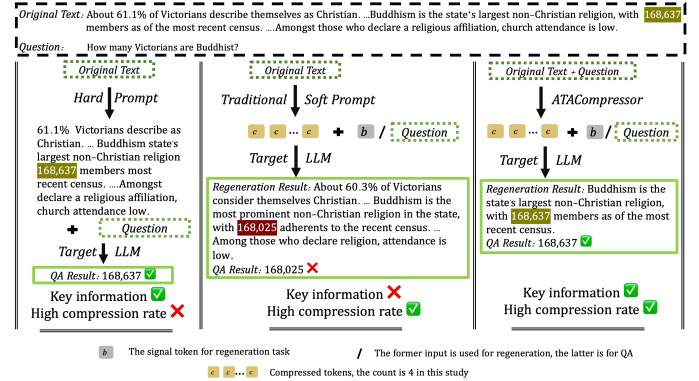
Original Text: About 61.1% of Victorians describe themselves as Christian. ...Buddhism is the state's largest non–Christian religion, with 168,637 members as of the most recent census. ....Amongst those who declare a religious affiliation, church attendance is low.

Question: How many Victorians are Buddhist?

Original Text

Hard Prompt

61.1% Victorians describe as Christian. ... Buddhism state's largest non–Christian religion 168,637 members most recent census. ....Amongst declare a religious affiliation, church attendance low.

Question

Target LLM

QA Result: 168,637 ✅

Key information ✅
High compression rate ❌

Original Text

Traditional Soft Prompt

c c ... c + b / Question

Target LLM

Regeneration Result: About 60.3% of Victorians consider themselves Christian. ... Buddhism is the most prominent non–Christian religion in the state, with 168,025 adherents to the recent census. ... Among those who declare religion, attendance is low.

QA Result: 168,025 ❌

Key information ❌
High compression rate ✅

Original Text + Question

ATACompressor

c c ... c + b / Question

Target LLM

Regeneration Result: Buddhism is the state's largest non–Christian religion, with 168,637 members as of the most recent census.

QA Result: ✅

Key information ✅
High compression rate ✅

b The signal token for regeneration task

/ The former input is used for regeneration, the latter is for QA

c c ... c Compressed tokens, the count is 4 in this study